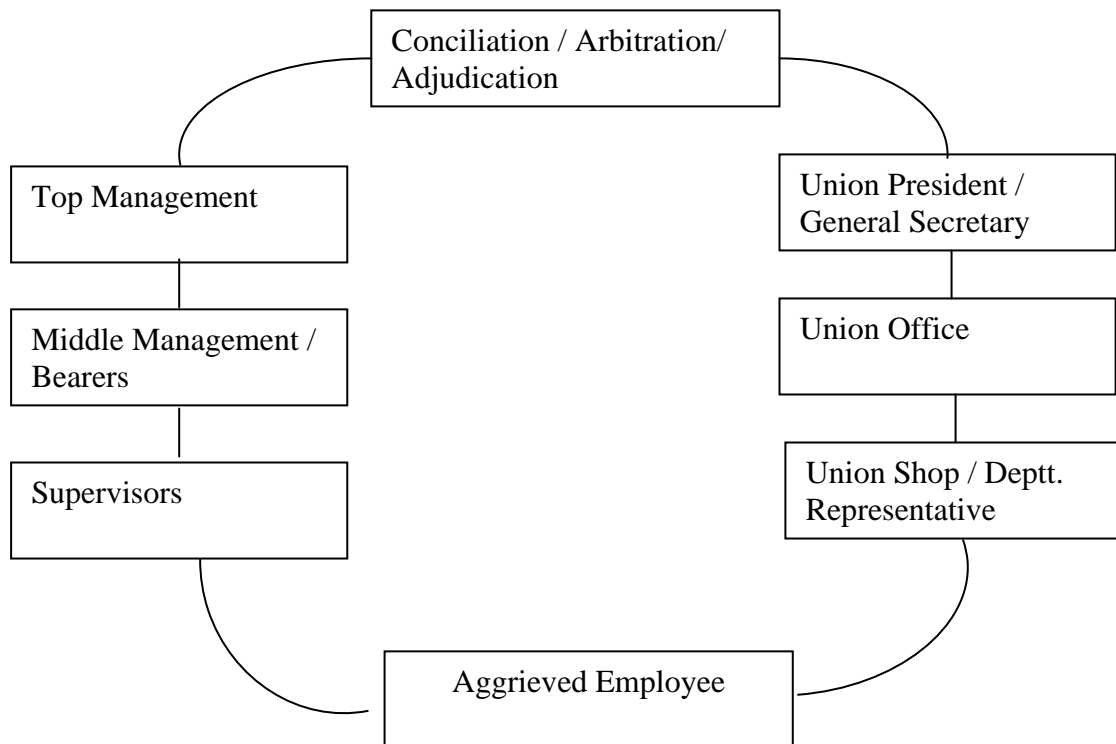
Conciliation / Arbitration/ Adjudication

Top Management

Union President / General Secretary

Middle Management / Bearers

Union Office

Supervisors

Union Shop / Deptt. Representative

Aggrieved Employee